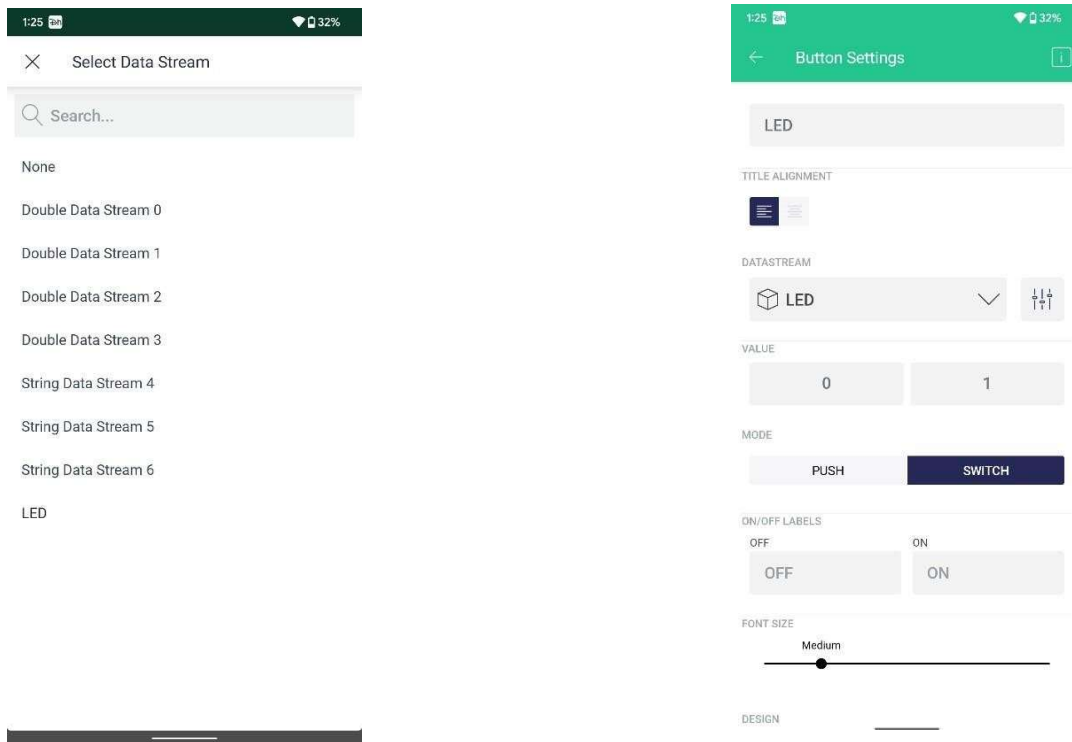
1:25 32%

Select Data Stream

Search...

None

Double Data Stream 0

Double Data Stream 1

Double Data Stream 2

Double Data Stream 3

String Data Stream 4

String Data Stream 5

String Data Stream 6

LED

1:25 32%

Button Settings

LED

TITLE ALIGNMENT

DATASTREAM

LED

VALUE

| 0 | 1 |
|---|---|

MODE

PUSH SWITCH

ON/OFF LABELS

OFF ON

OFF ON

FONT SIZE

Medium

DESIGN